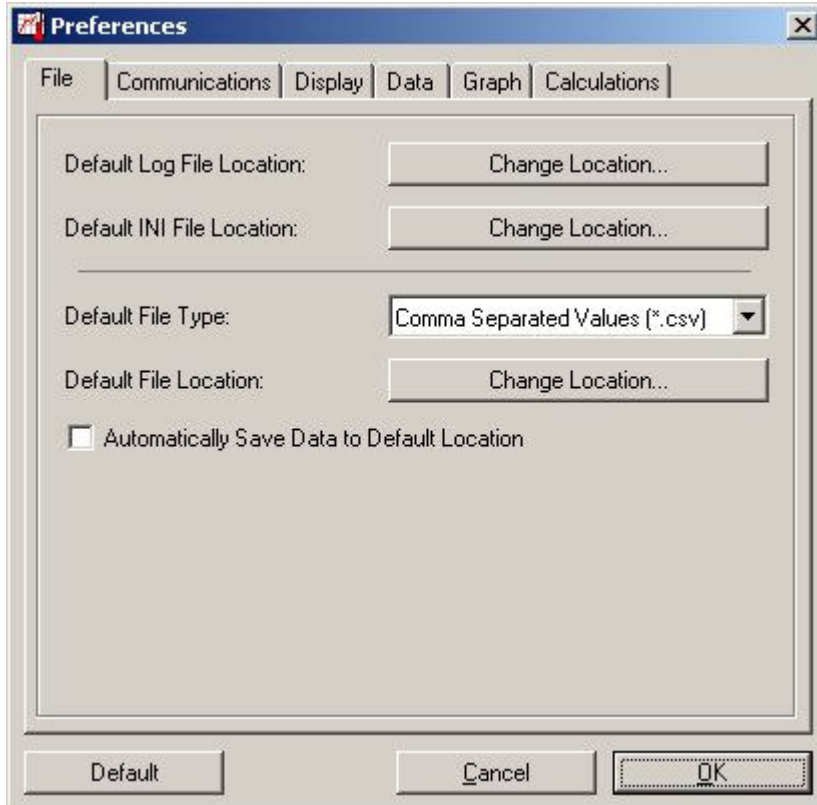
Preferences

File | Communications | Display | Data | Graph | Calculations

Default Log File Location: Change Location...

Default INI File Location: Change Location...

Default File Type: Comma Separated Values (*.csv)

Default File Location: Change Location...

Automatically Save Data to Default Location

Default

Cancel

OK